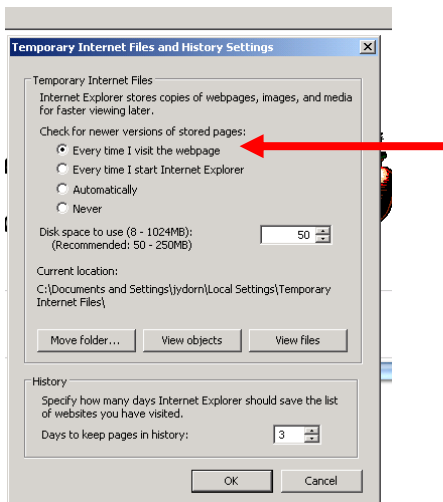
Temporary Internet Files and History Settings

Temporary Internet Files

Internet Explorer stores copies of webpages, images, and media for faster viewing later.

Check for newer versions of stored pages:

Every time I visit the webpage

Every time I start Internet Explorer

Automatically

Never

Disk space to use (8 - 1024MB): (Recommended: 50 - 250MB)

50

Current location:

C:\Documents and Settings\jydorn\Local Settings\Temporary Internet Files\

Move folder...

View objects

View files

History

Specify how many days Internet Explorer should save the list of websites you have visited.

Days to keep pages in history:

3

OK

Cancel